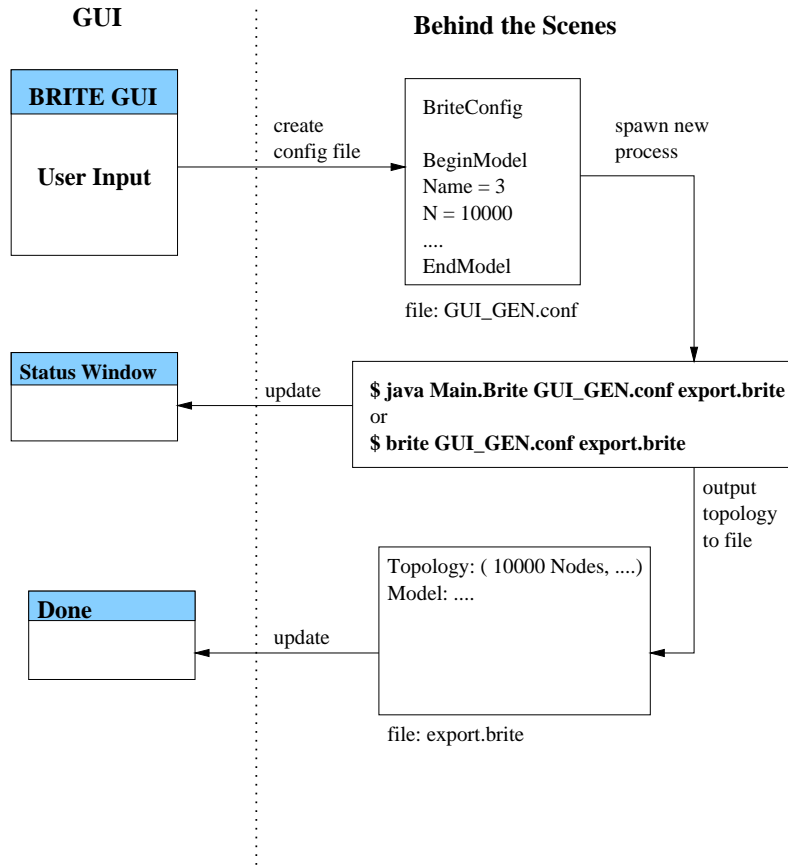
GUI

Behind the Scenes

BRITE GUI

User Input

create config file

BriteConfig

BeginModel
Name = 3
N = 10000
....
EndModel

spawn new process

file: GUI_GEN.conf

Status Window

update

$ java Main.Brite GUI_GEN.conf export.brite
or
$ brite GUI_GEN.conf export.brite

output topology to file

Topology: ( 10000 Nodes, ....)
Model: ....

Done

update

file: export.brite